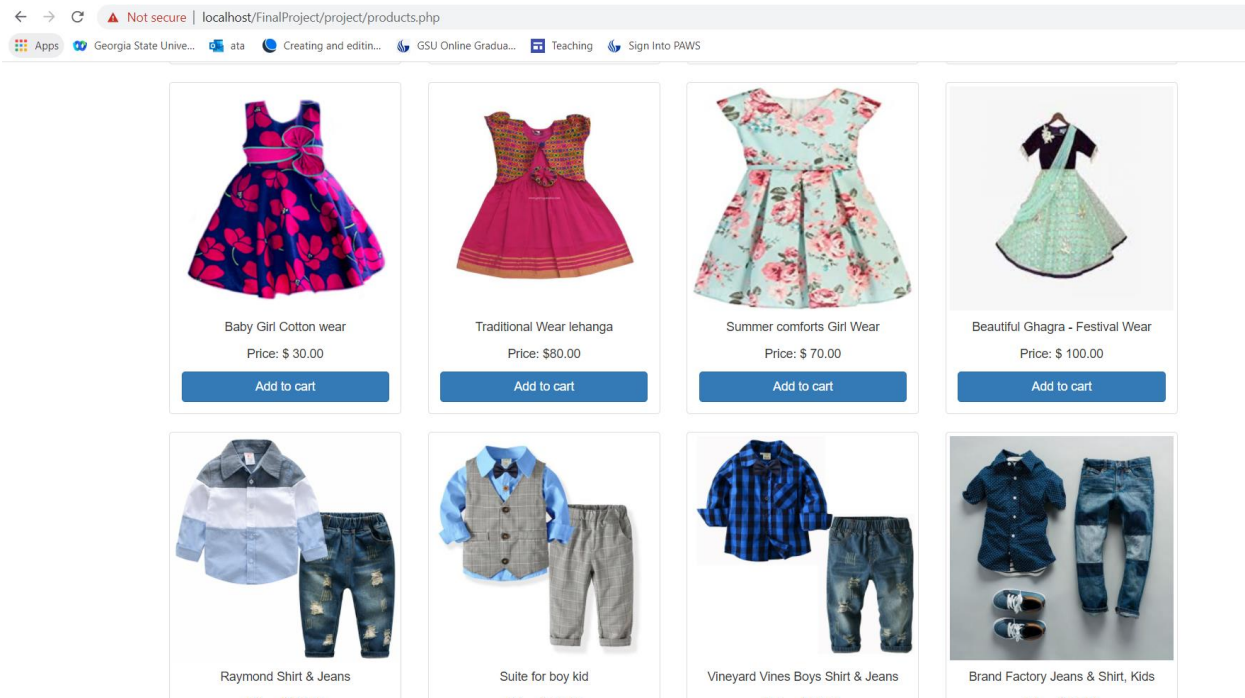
Not secure | localhost/FinalProject/project/products.php

Apps Georgia State Unive... ata Creating and editin... GSU Online Gradua... Teaching Sign Into PAWS

Baby Girl Cotton wear
Price: $ 30.00
Add to cart

Traditional Wear lehanga
Price: $80.00
Add to cart

Summer comforts Girl Wear
Price: $ 70.00
Add to cart

Beautiful Ghagra - Festival Wear
Price: $ 100.00
Add to cart

Raymond Shirt & Jeans

Suite for boy kid

Vineyard Vines Boys Shirt & Jeans

Brand Factory Jeans & Shirt, Kids